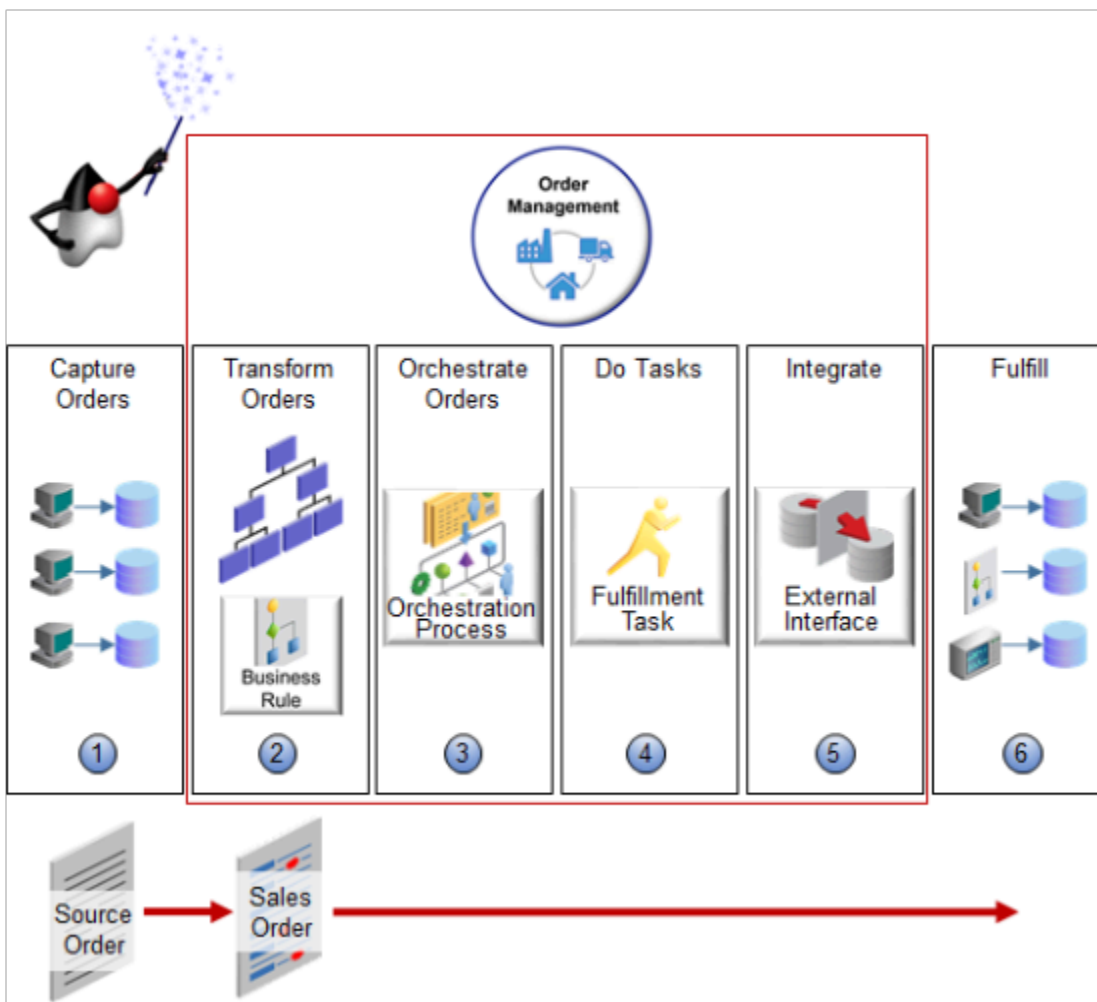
Order Management

Capture Orders

1

Transform Orders

Business Rule

2

Orchestrate Orders

Orchestration Process

3

Do Tasks

Fulfillment Task

4

Integrate

External Interface

5

Fulfill

6

Source Order

Sales Order